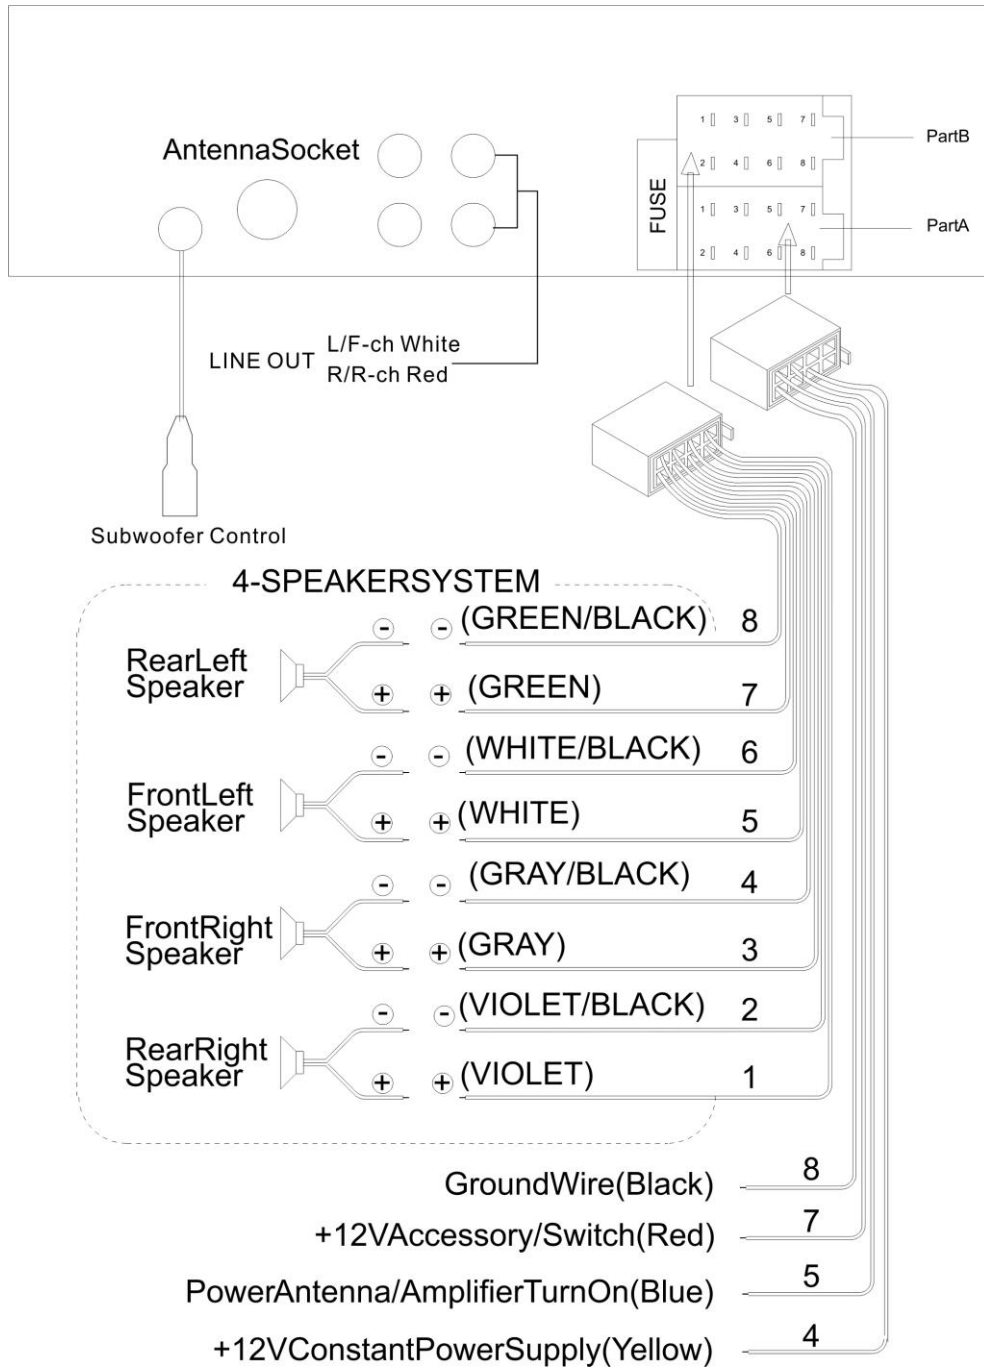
AntennaSocket

1 3 5 7
2 4 6 8
PartB

FUSE

1 3 5 7
2 4 6 8
PartA

LINE OUT L/F-ch White
R/R-ch Red

Subwoofer Control

4-SPEAKERSYSTEM

RearLeft Speaker
- - (GREEN/BLACK) 8
+ + (GREEN) 7

FrontLeft Speaker
- - (WHITE/BLACK) 6
+ + (WHITE) 5

FrontRight Speaker
- - (GRAY/BLACK) 4
+ + (GRAY) 3

RearRight Speaker
- - (VIOLET/BLACK) 2
+ + (VIOLET) 1

GroundWire(Black) 8
+12VAccessory/Switch(Red) 7
PowerAntenna/AmplifierTurnOn(Blue) 5
+12VConstantPowerSupply(Yellow) 4